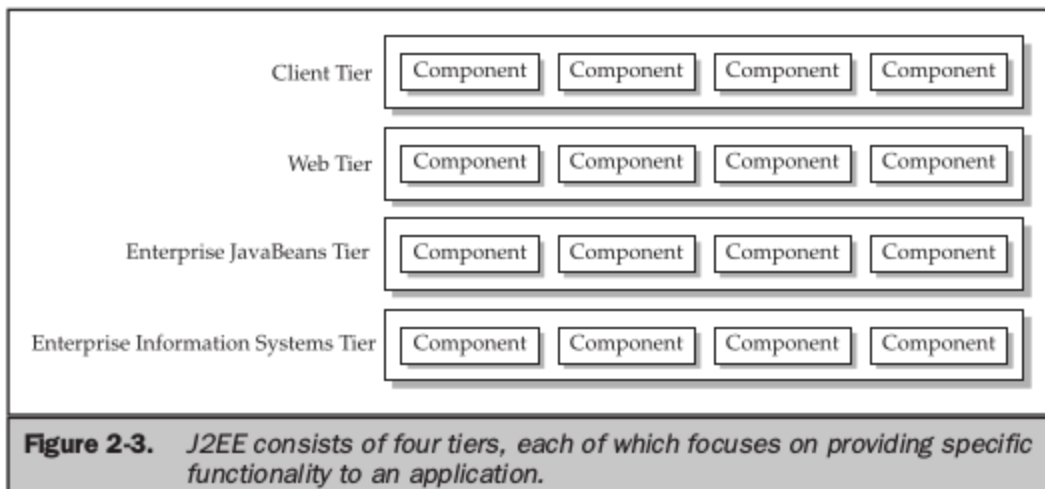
Client Tier

| Component | Component | Component | Component |
|---|---|---|---|

Web Tier

| Component | Component | Component | Component |
|---|---|---|---|

Enterprise JavaBeans Tier

| Component | Component | Component | Component |
|---|---|---|---|

Enterprise Information Systems Tier

| Component | Component | Component | Component |
|---|---|---|---|

Figure 2-3. J2EE consists of four tiers, each of which focuses on providing specific functionality to an application.